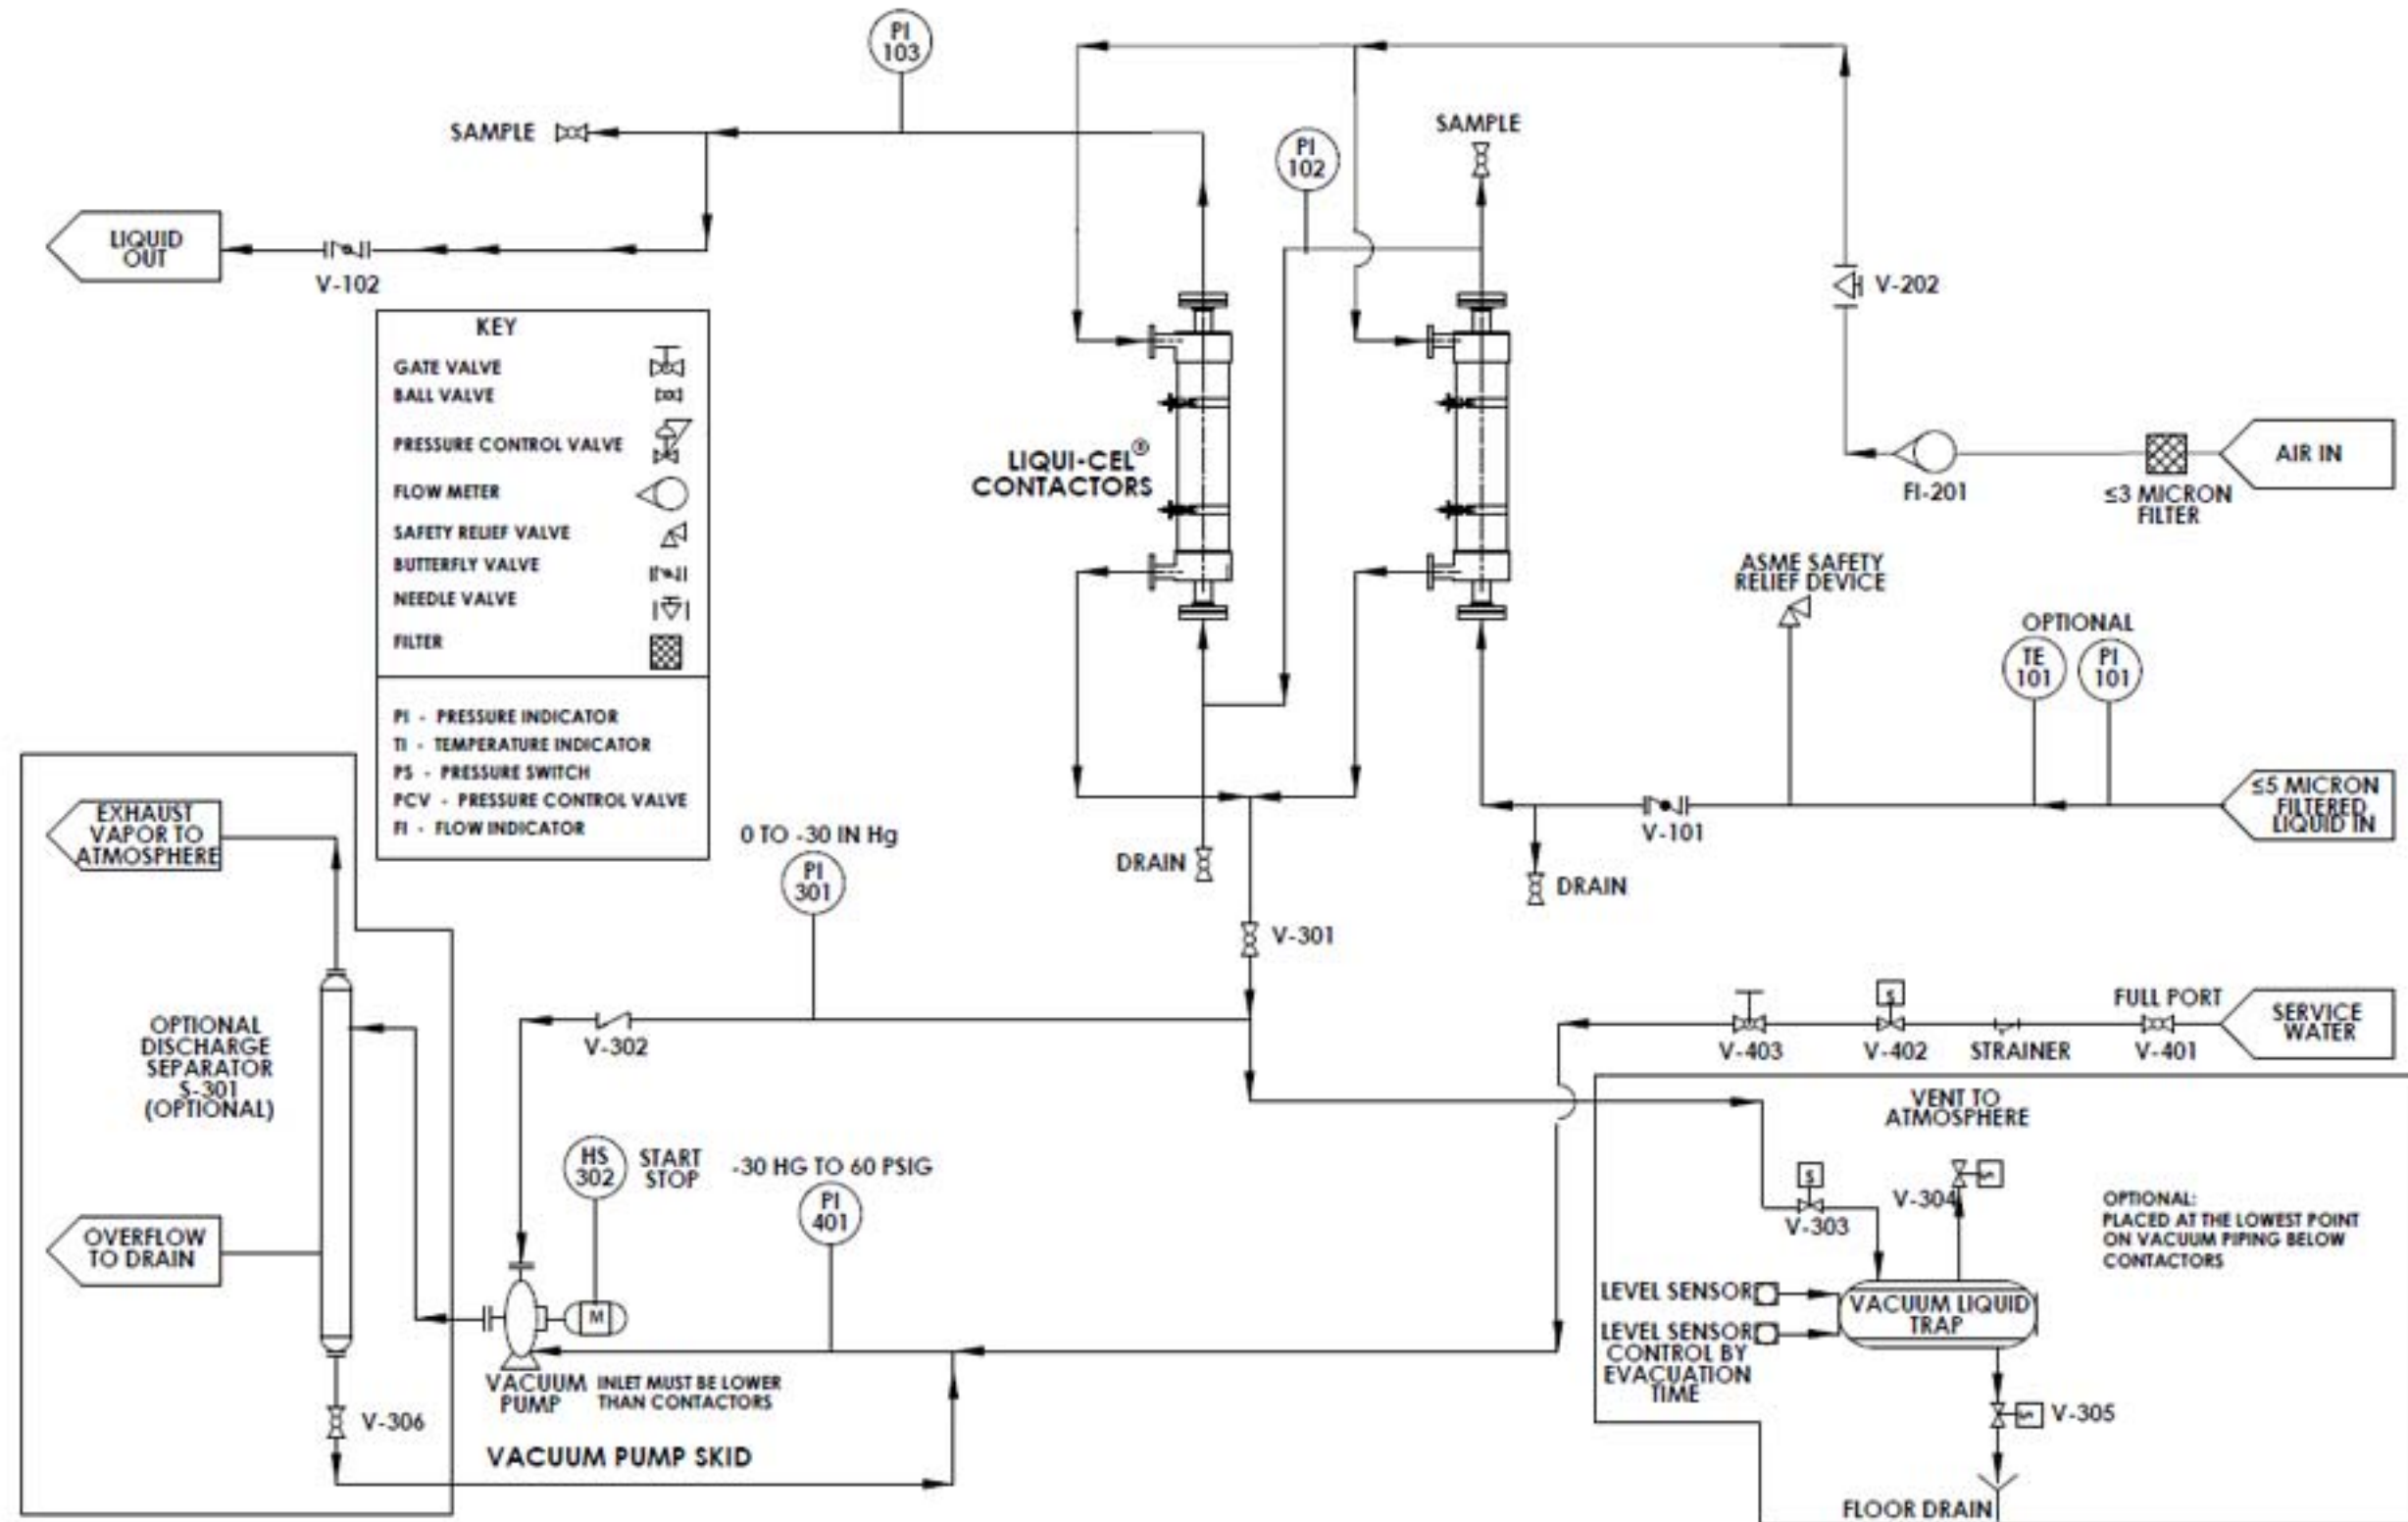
PI 103

SAMPLE

LIQUID OUT

V-102

KEY

GATE VALVE
BALL VALVE
PRESSURE CONTROL VALVE
FLOW METER
SAFETY RELIEF VALVE
BUTTERFLY VALVE
NEEDLE VALVE
FILTER

PI - PRESSURE INDICATOR
TI - TEMPERATURE INDICATOR
PS - PRESSURE SWITCH
PCV - PRESSURE CONTROL VALVE
FI - FLOW INDICATOR

PI 102

SAMPLE

LIQUI-CEL® CONTACTORS

V-202

AIR IN

FI-201

≤3 MICRON FILTER

ASME SAFETY RELIEF DEVICE

OPTIONAL

TE 101

PI 101

≤5 MICRON FILTERED LIQUID IN

V-101

DRAIN

DRAIN

EXHAUST VAPOR TO ATMOSPHERE

0 TO -30 IN Hg

PI 301

V-301

OPTIONAL DISCHARGE SEPARATOR S-301 (OPTIONAL)

V-302

FULL PORT

SERVICE WATER

V-403

V-402

STRAINER

V-401

VENT TO ATMOSPHERE

HS 302

START STOP

-30 HG TO 60 PSIG

PI 401

V-303

V-304

OPTIONAL:
PLACED AT THE LOWEST POINT ON VACUUM PIPING BELOW CONTACTORS

OVERFLOW TO DRAIN

LEVEL SENSOR

LEVEL SENSOR CONTROL BY EVACUATION TIME

VACUUM LIQUID TRAP

M

VACUUM PUMP

INLET MUST BE LOWER THAN CONTACTORS

V-306

V-305

VACUUM PUMP SKID

FLOOR DRAIN